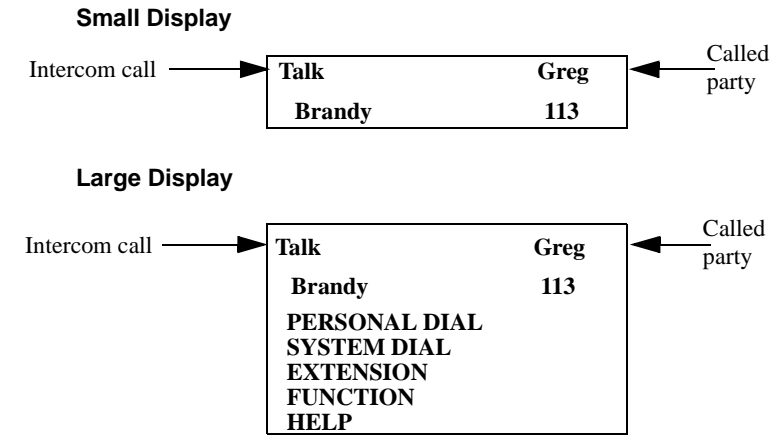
Small Display

Intercom call

| Talk | Greg |
|---|---|
| Brandy | 113 |

Called party

Large Display

Intercom call

Talk Greg
Brandy 113
PERSONAL DIAL
SYSTEM DIAL
EXTENSION
FUNCTION
HELP

Called party